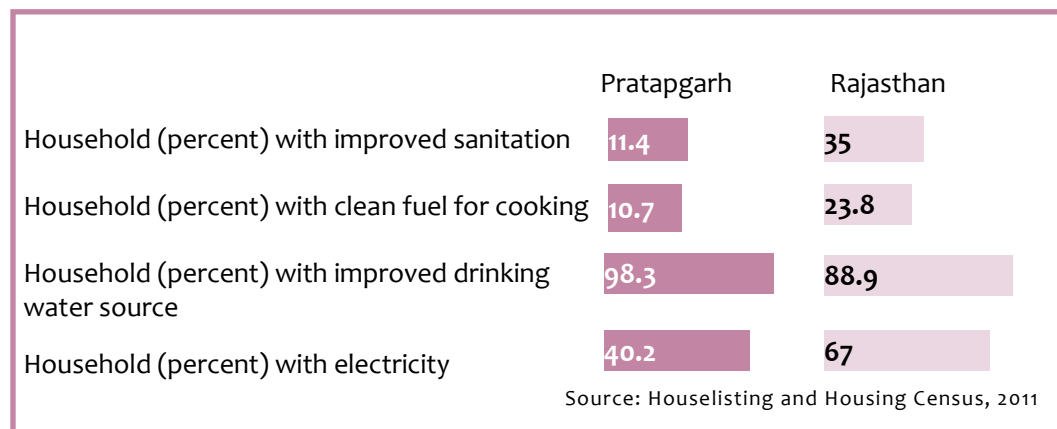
| | Pratapgarh | Rajasthan |
|---|---|---|
| Household (percent) with improved sanitation | 11.4 | 35 |
| Household (percent) with clean fuel for cooking | 10.7 | 23.8 |
| Household (percent) with improved drinking water source | 98.3 | 88.9 |
| Household (percent) with electricity | 40.2 | 67 |

Source: Houselisting and Housing Census, 2011